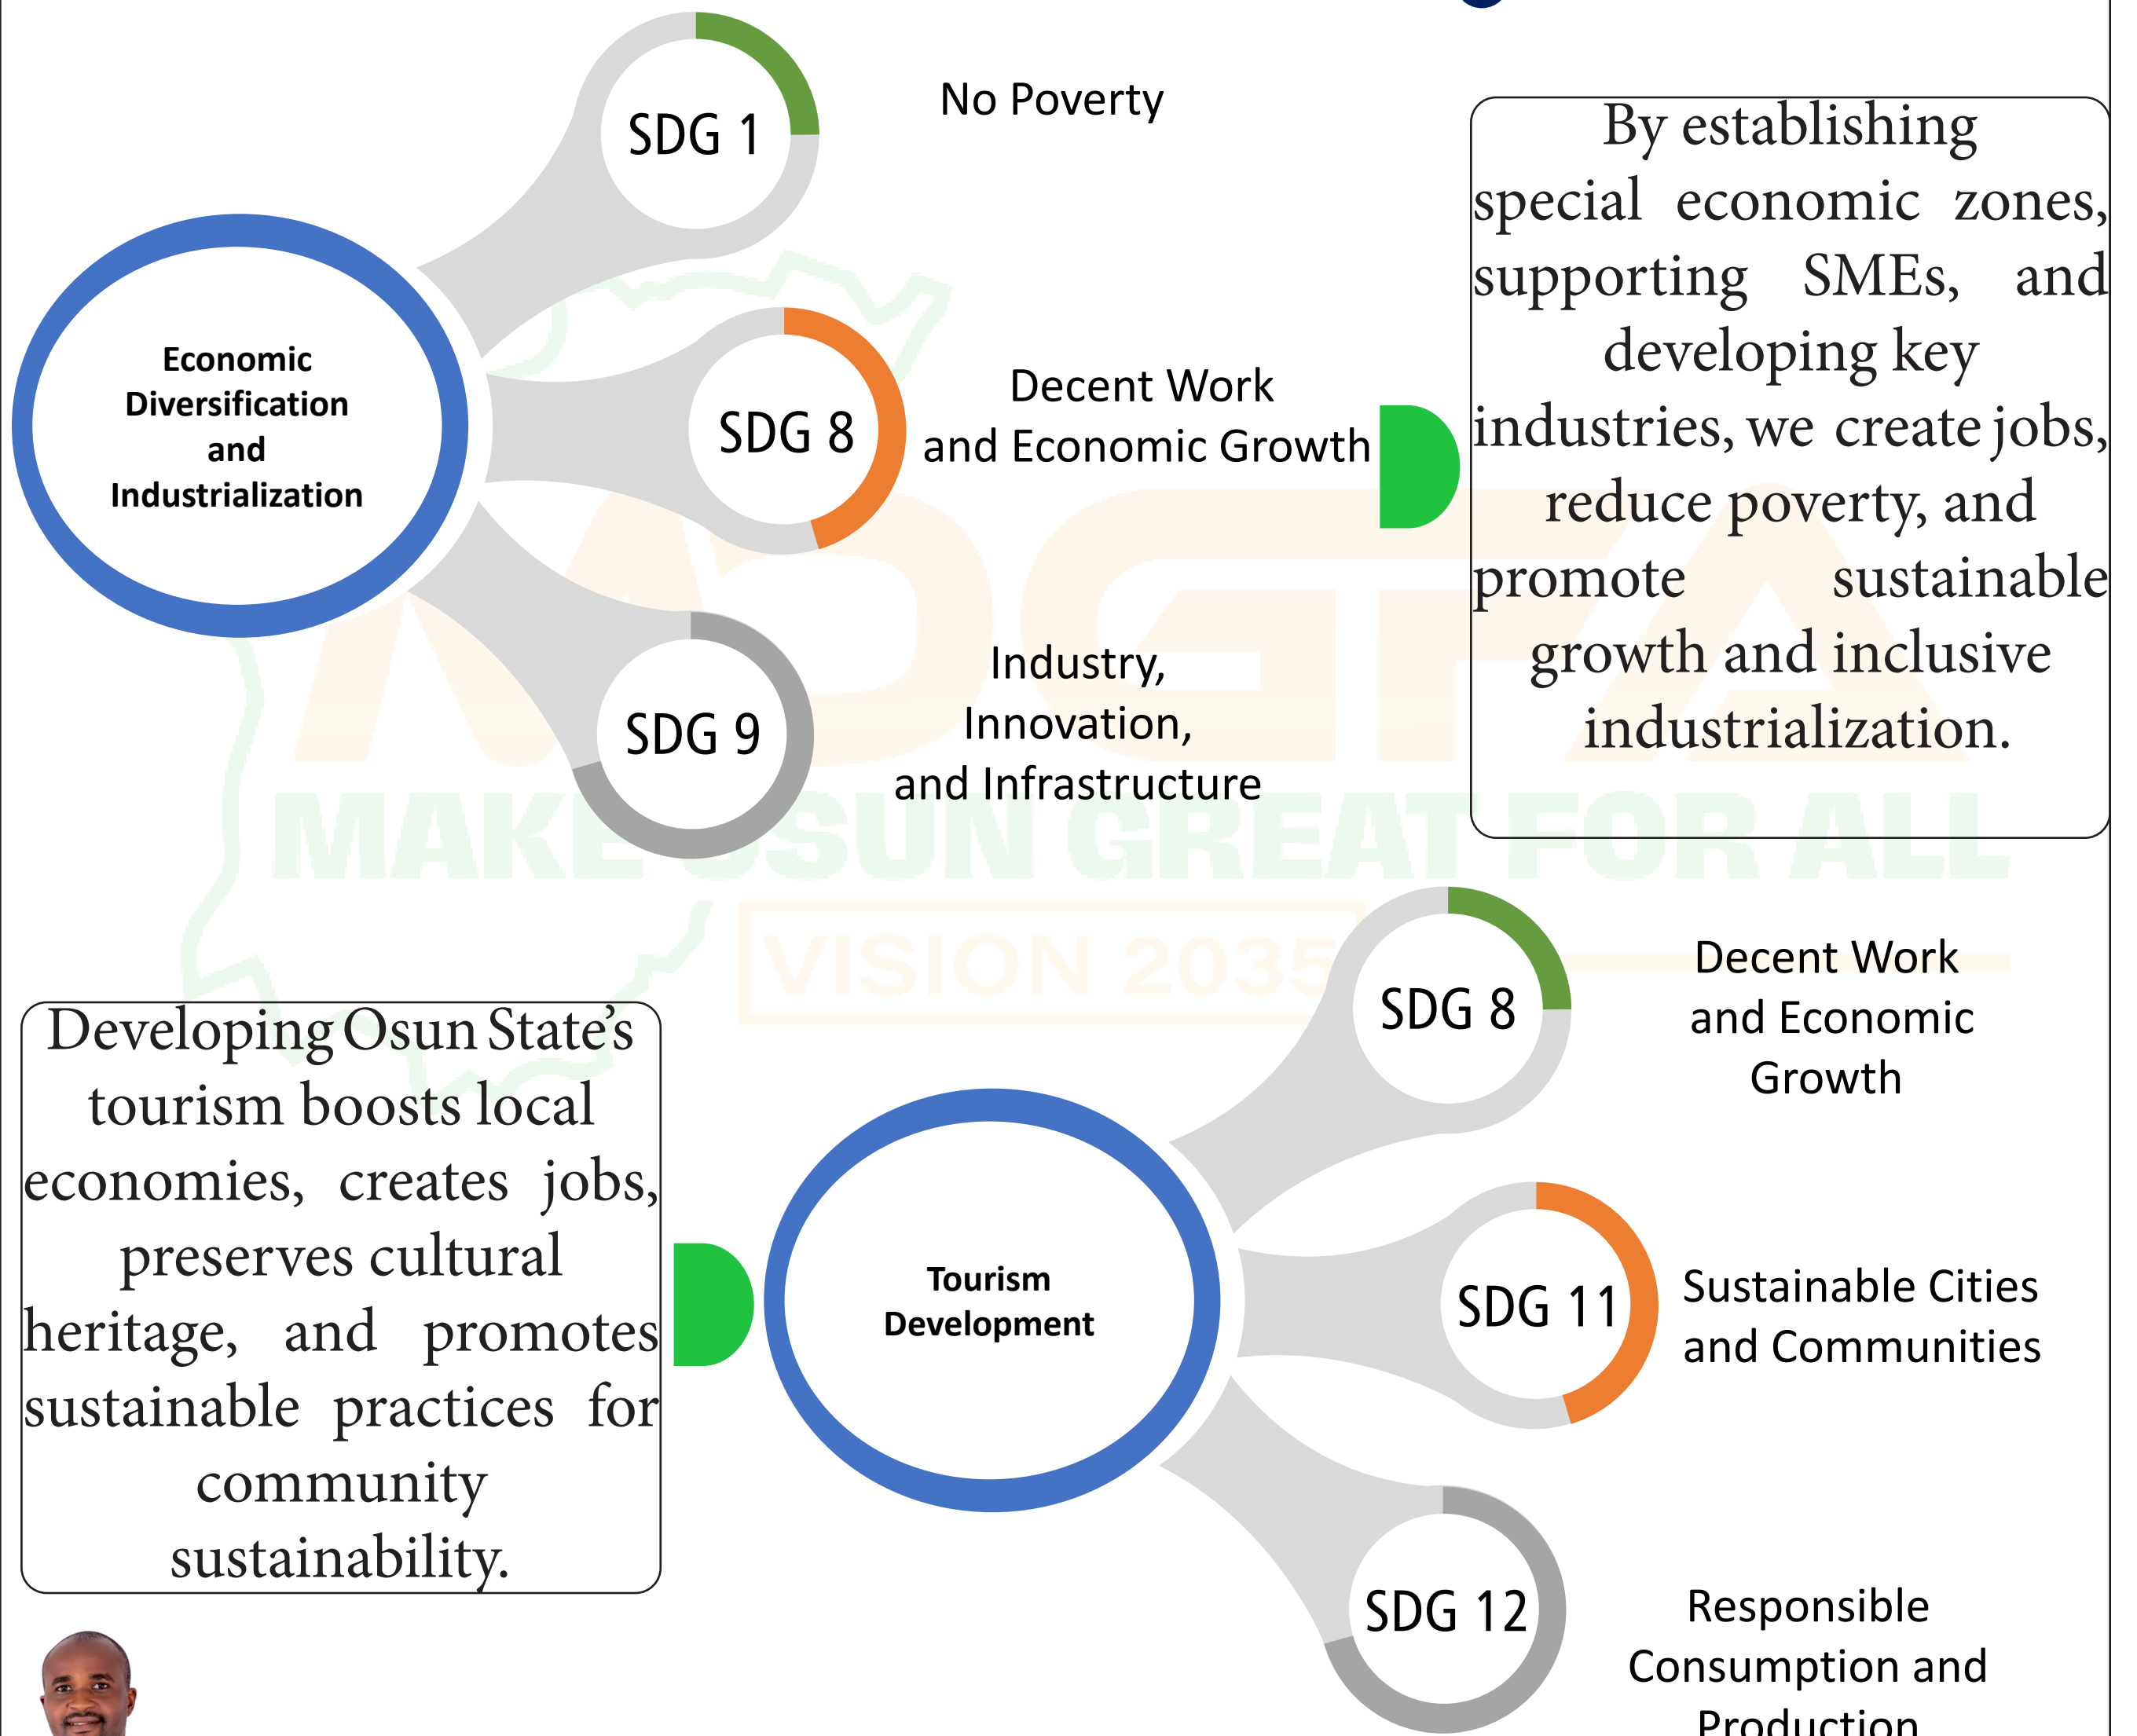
Economic Diversification and Industrialization

SDG 1

No Poverty

SDG 8

Decent Work and Economic Growth

SDG 9

Industry, Innovation, and Infrastructure

By establishing special economic zones, supporting SMEs, and developing key industries, we create jobs, reduce poverty, and promote sustainable growth and inclusive industrialization.

MAKE OSUN GREAT FOR ALL

VISION 2035

SDG 8

Decent Work and Economic Growth

Developing Osun State's tourism boosts local economies, creates jobs, preserves cultural heritage, and promotes sustainable practices for community sustainability.

Tourism Development

SDG 11

Sustainable Cities and Communities

SDG 12

Responsible Consumption and Production